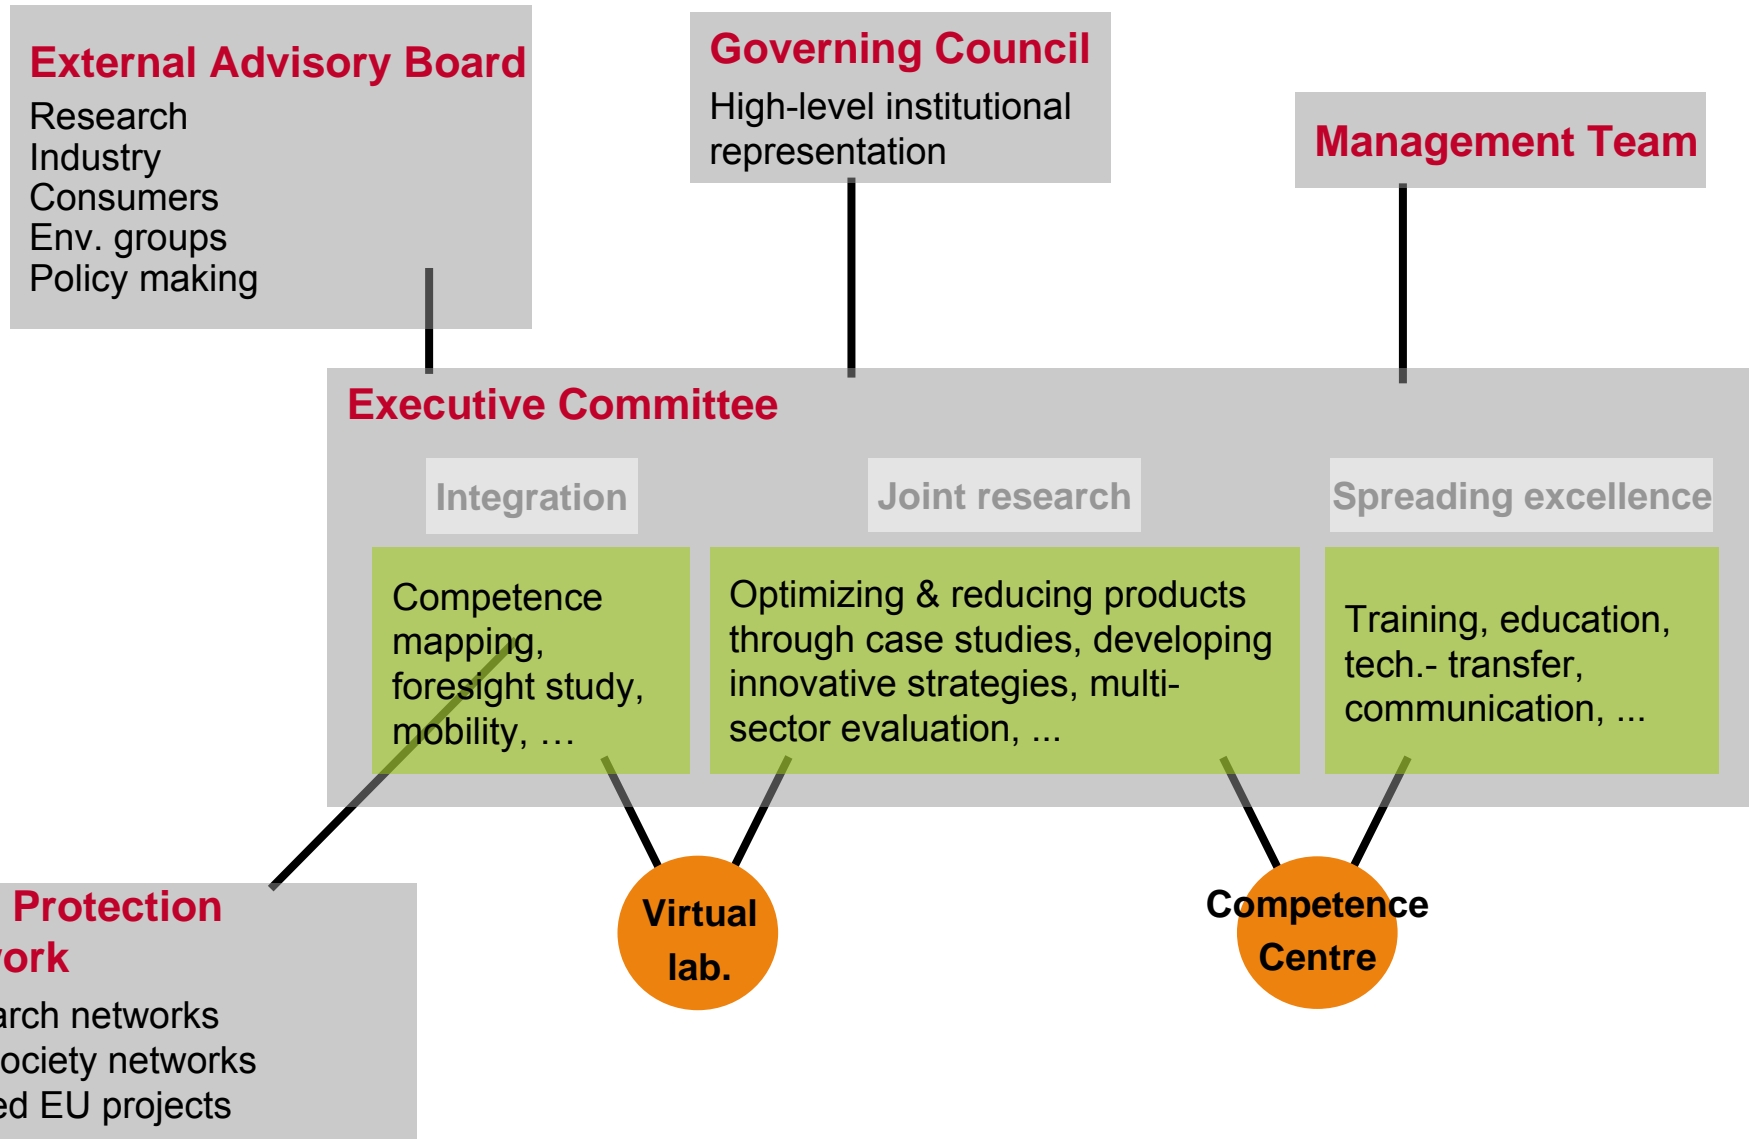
External Advisory Board
Research
Industry
Consumers
Env. groups
Policy making

Governing Council
High-level institutional representation

Management Team

Executive Committee

Integration

Joint research

Spreading excellence

Competence mapping, foresight study, mobility, …

Optimizing & reducing products through case studies, developing innovative strategies, multi-sector evaluation, ...

Training, education, tech.- transfer, communication, ...

Virtual lab.

Competence Centre

Protection
ork
arch networks
ociety networks
ed EU projects